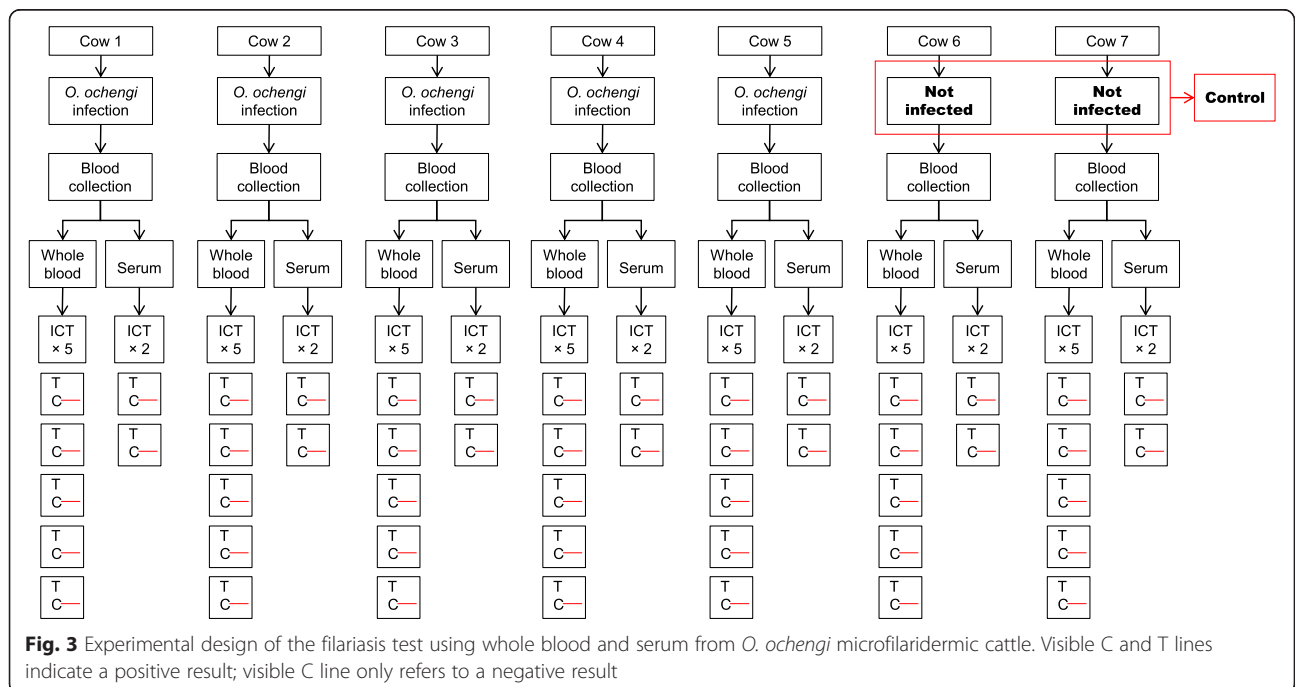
Cow 1
O. ochengi infection
Blood collection
Whole blood
Serum
ICT × 5
ICT × 2
T C
T C
T C
T C
T C
T C
T C

Cow 2
O. ochengi infection
Blood collection
Whole blood
Serum
ICT × 5
ICT × 2
T C
T C
T C
T C
T C
T C
T C

Cow 3
O. ochengi infection
Blood collection
Whole blood
Serum
ICT × 5
ICT × 2
T C
T C
T C
T C
T C
T C
T C

Cow 4
O. ochengi infection
Blood collection
Whole blood
Serum
ICT × 5
ICT × 2
T C
T C
T C
T C
T C
T C
T C

Cow 5
O. ochengi infection
Blood collection
Whole blood
Serum
ICT × 5
ICT × 2
T C
T C
T C
T C
T C
T C
T C

Cow 6
Not infected
Blood collection
Whole blood
Serum
ICT × 5
ICT × 2
T C
T C
T C
T C
T C
T C
T C

Cow 7
Not infected
Blood collection
Whole blood
Serum
ICT × 5
ICT × 2
T C
T C
T C
T C
T C
T C
T C

Control

Fig. 3 Experimental design of the filariasis test using whole blood and serum from O. ochengi microfilaridermic cattle. Visible C and T lines indicate a positive result; visible C line only refers to a negative result